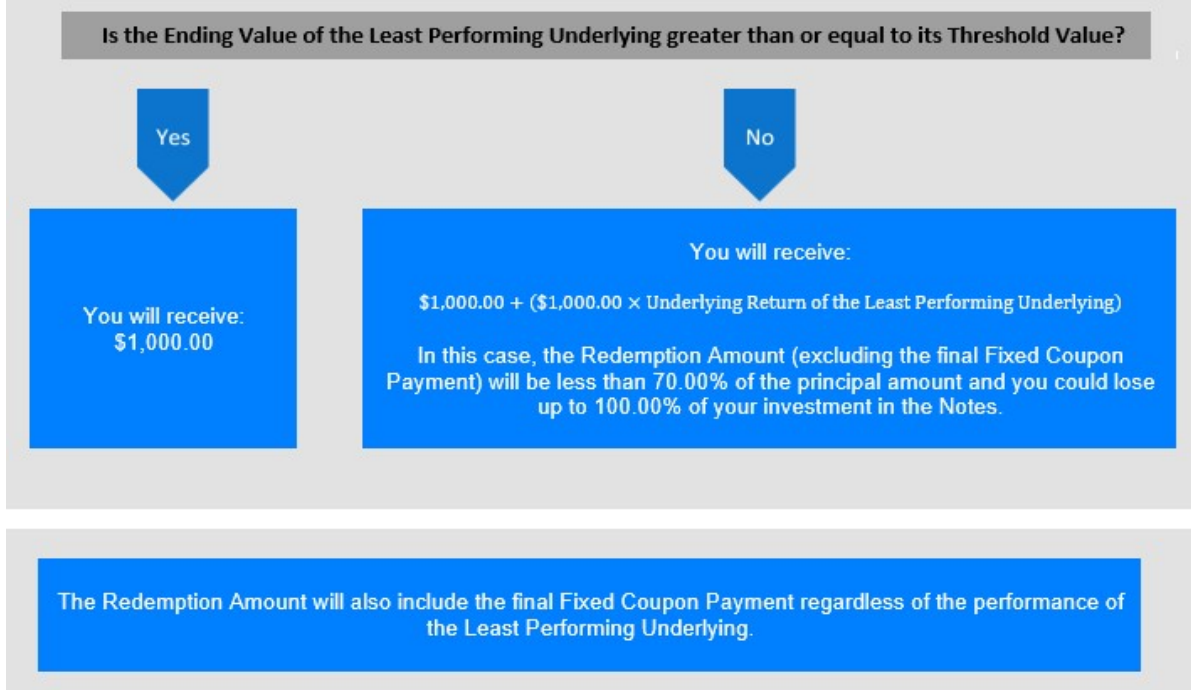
Is the Ending Value of the Least Performing Underlying greater than or equal to its Threshold Value?

Yes

No

You will receive: $1,000.00

You will receive:

$1,000.00 + ($1,000.00 × Underlying Return of the Least Performing Underlying)

In this case, the Redemption Amount (excluding the final Fixed Coupon Payment) will be less than 70.00% of the principal amount and you could lose up to 100.00% of your investment in the Notes.

The Redemption Amount will also include the final Fixed Coupon Payment regardless of the performance of the Least Performing Underlying.